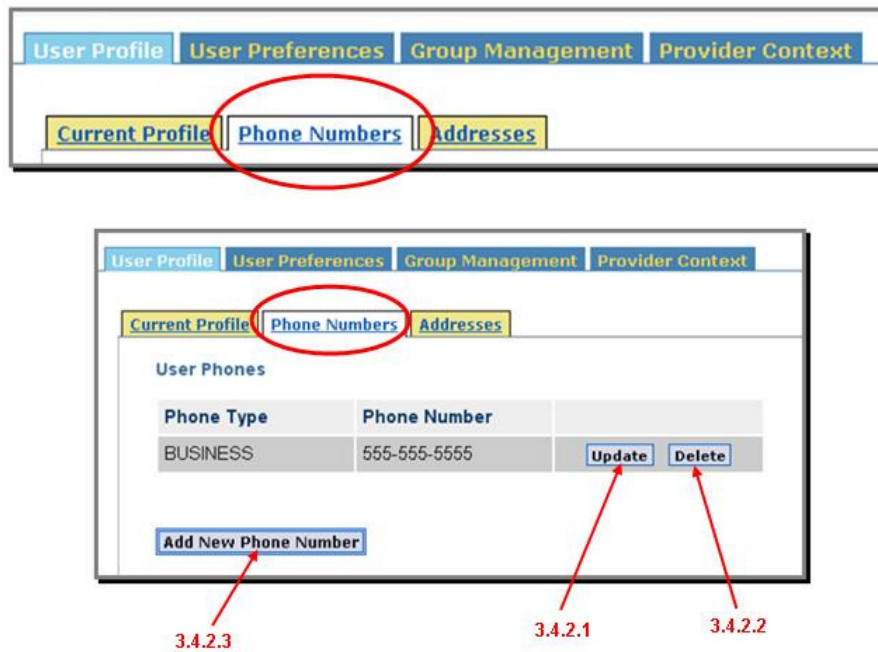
User Profile User Preferences Group Management Provider Context

Current Profile Phone Numbers Addresses

User Profile User Preferences Group Management Provider Context

Current Profile Phone Numbers Addresses

User Phones

| Phone Type | Phone Number | |
|---|---|---|
| BUSINESS | 555-555-5555 | Update Delete |

Add New Phone Number

3.4.2.3

3.4.2.1

3.4.2.2